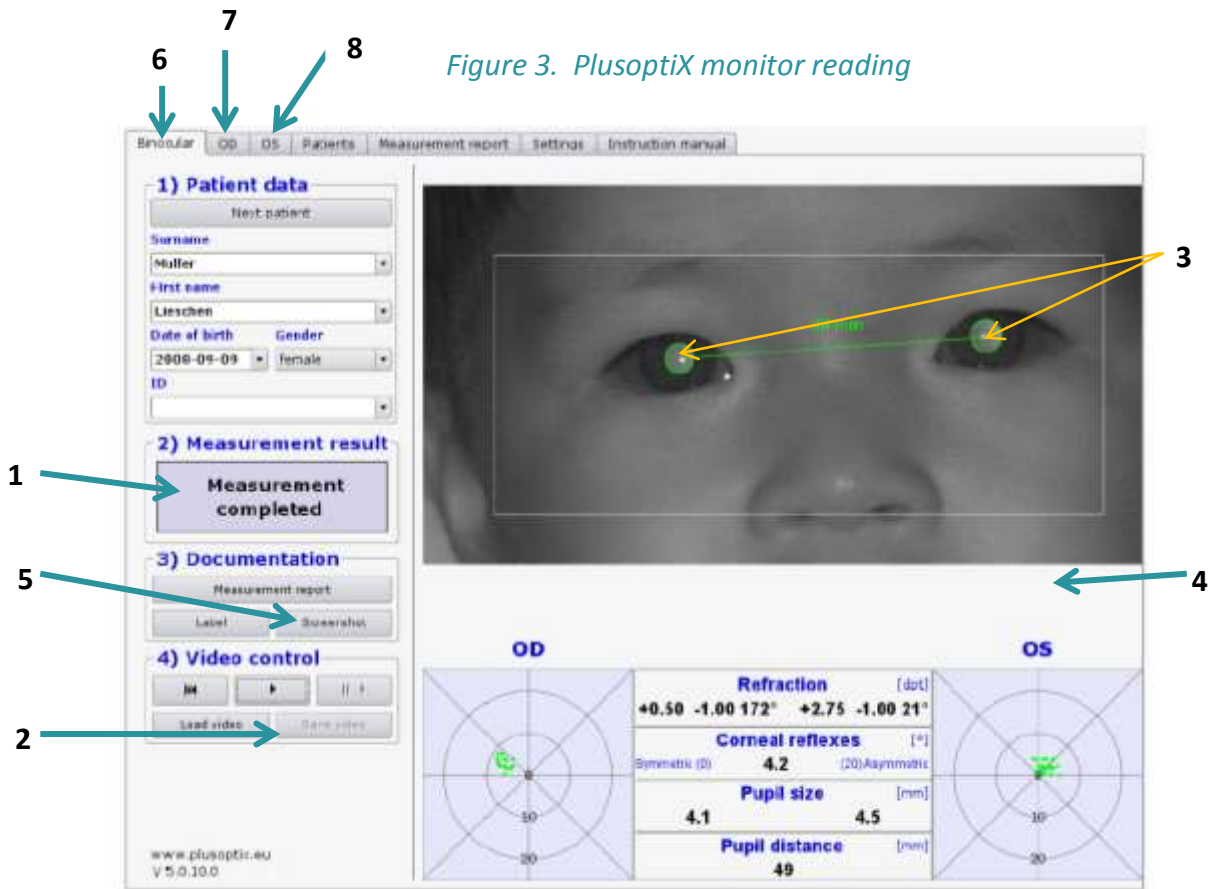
6

7

8

Figure 3. PlusoptiX monitor reading

Binocular | OD | OS | Patients | Measurement report | Settings | Instruction manual

1) Patient data

Next patient

Surname

Muller

First name

Lieschen

Date of birth

2000-09-09

Gender

female

ID

2) Measurement result

Measurement completed

3) Documentation

Measurement report

Label

Screenshot

4) Video control

Load video

Save video

www.plusoptix.eu
V 5.0.10.0

3

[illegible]

4

1

5

2

OD

OS

Refraction [dpt]

+0.50 -1.00 172° +2.75 -1.00 21°

Corneal reflexes [°]

Symmetric (0) 4.2 (20)Asymmetric

Pupil size [mm]

4.1 4.5

Pupil distance [mm]

49

0

10

20

0

10

20